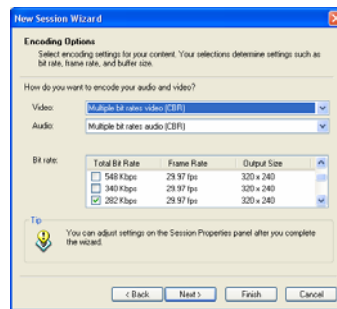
New Session Wizard

Encoding Options

Select encoding settings for your content. Your selections determine settings such as bit rate, frame rate, and buffer size.

How do you want to encode your audio and video?

Video: Multiple bit rates video (CBR)

Audio: Multiple bit rates audio (CBR)

Bit rate:

| Total Bit Rate | Frame Rate | Output Size |
|---|---|---|
| 548 Kbps | 29.97 fps | 320 x 240 |
| 340 Kbps | 29.97 fps | 320 x 240 |
| 282 Kbps | 29.97 fps | 320 x 240 |

Tip

You can adjust settings on the Session Properties panel after you complete the wizard.

< Back Next > Finish Cancel